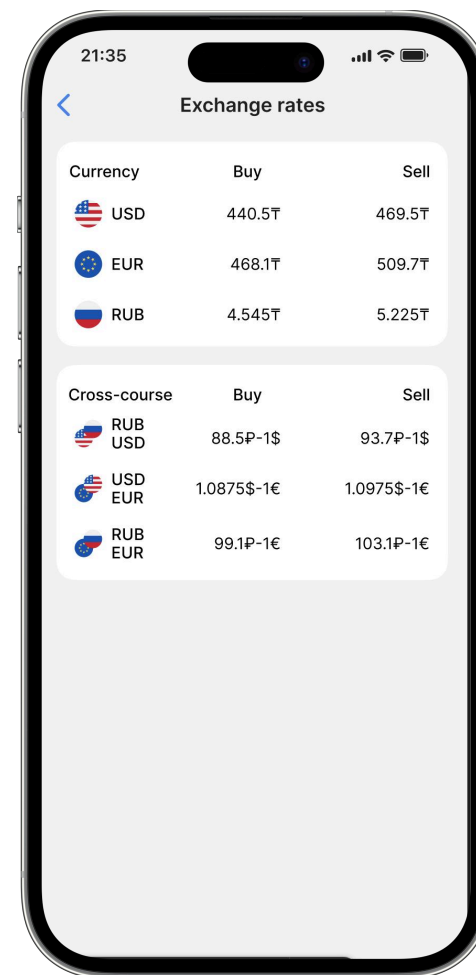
21:35

Exchange rates

| Currency | Buy | Sell |
|---|---|---|
| USD | 440.5₸ | 469.5₸ |
| EUR | 468.1₸ | 509.7₸ |
| RUB | 4.545₸ | 5.225₸ |

| Cross-course | Buy | Sell |
|---|---|---|
| RUB USD | 88.5₽-1$ | 93.7₽-1$ |
| USD EUR | 1.0875$-1€ | 1.0975$-1€ |
| RUB EUR | 99.1₽-1€ | 103.1₽-1€ |